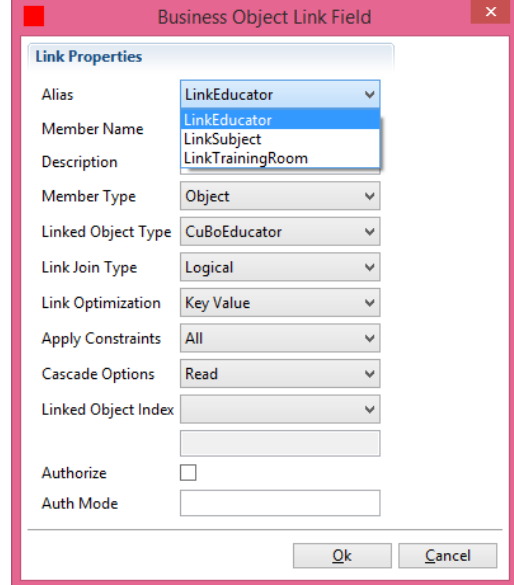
Business Object Link Field

Link Properties

Alias LinkEducator
LinkEducator
LinkSubject
LinkTrainingRoom

Member Name

Description

Member Type Object

Linked Object Type CuBoEducator

Link Join Type Logical

Link Optimization Key Value

Apply Constraints All

Cascade Options Read

Linked Object Index

Authorize

Auth Mode

Ok Cancel